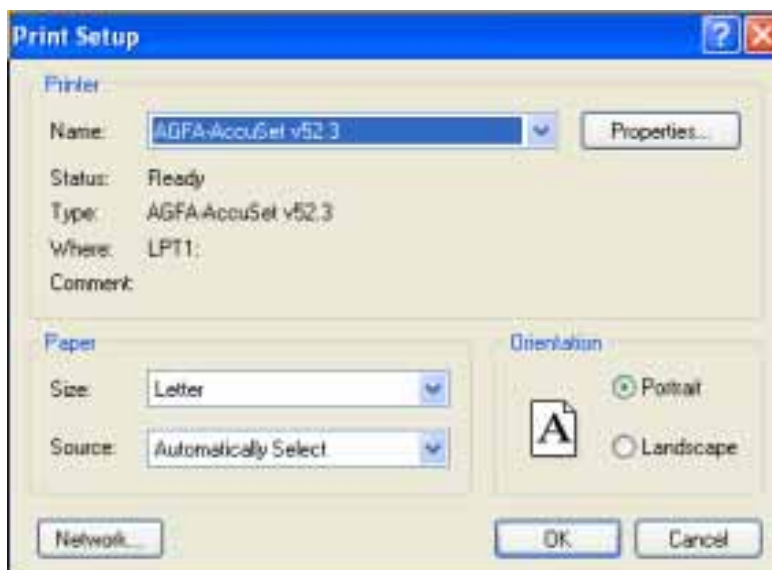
Print Setup

Printer

Name: AGFA-AccuSet v52.3

Properties...

Status: Ready

Type: AGFA-AccuSet v52.3

Where: LPT1:

Comment:

Paper

Size: Letter

Source: Automatically Select

Orientation

A

Portrait

Landscape

Network...

OK

Cancel